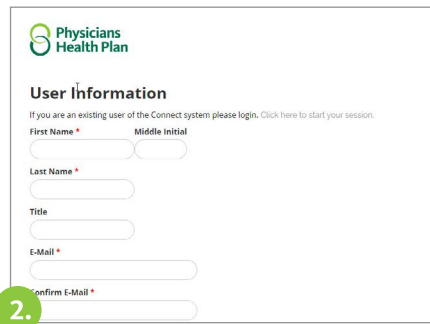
Physicians Health Plan

User Information

If you are an existing user of the Connect system please login. Click here to start your session.

First Name * Middle Initial

Last Name *

Title

E-Mail *

2.

Confirm E-Mail *